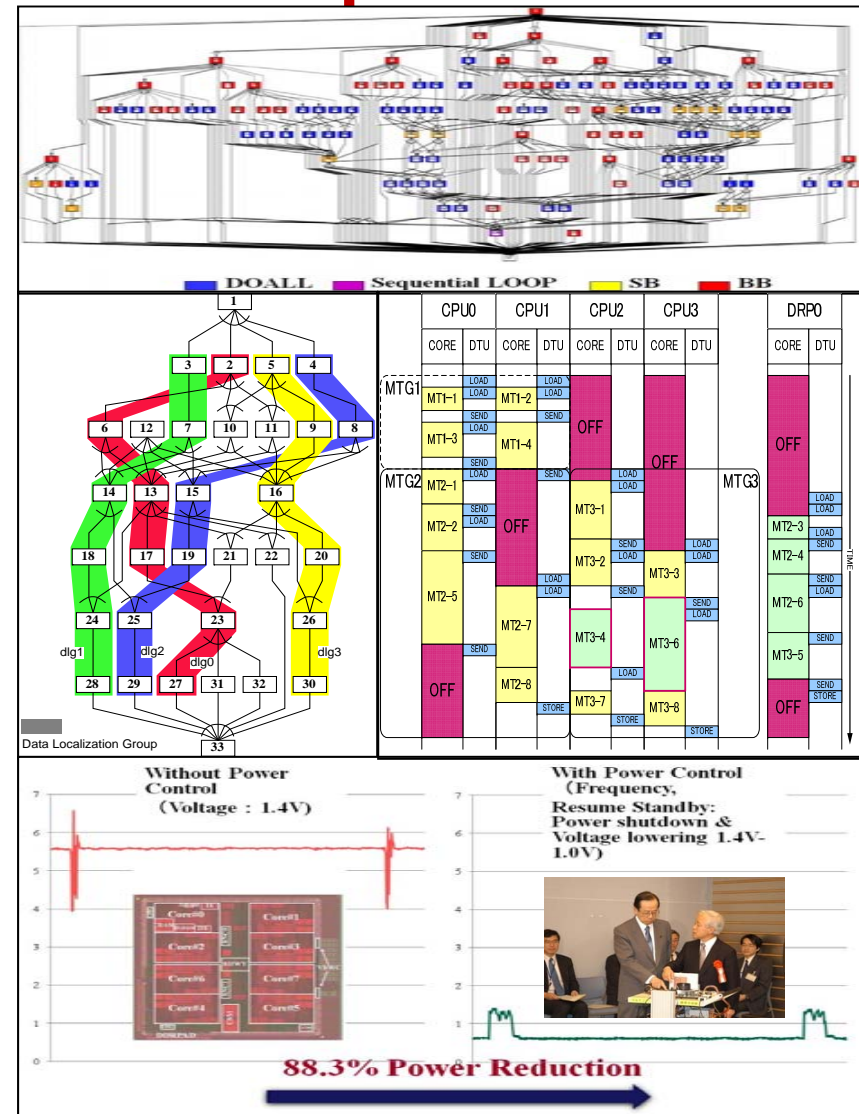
DOALL Sequential LOOP SB BB

1
3 2 5 4
6 12 7 10 11 9 8
14 13 15 16
18 17 19 21 22 20
24 25 23 26
dlg1 dlg2 dlg0 dlg3
28 29 27 31 32 30
33
Data Localization Group

| | CPU0 | | CPU1 | | CPU2 | | CPU3 | | | DRP0 | |
|---|---|---|---|---|---|---|---|---|---|---|---|
| | CORE | DTU | CORE | DTU | CORE | DTU | CORE | DTU | | CORE | DTU |

MTG1
LOAD LOAD MT1-1 MT1-2 LOAD LOAD OFF
SEND SEND LOAD
MT1-3 MT1-4 OFF OFF
SEND
MTG2 LOAD SEND LOAD MTG3
MT2-1 LOAD
LOAD
SEND MT3-1 LOAD
MT2-2 LOAD OFF SEND MT2-3 SEND
SEND LOAD LOAD MT2-4
MT3-2 LOAD
SEND MT3-3 SEND
LOAD SEND LOAD
MT2-5 LOAD SEND MT2-6
MT2-7 MT3-4 MT3-6 SEND
SEND MT3-5
LOAD SEND
OFF MT2-8 MT3-7 STORE
STORE MT3-8 OFF
STORE
STORE
TIME

Without Power Control (Voltage : 1.4V)
With Power Control (Frequency, Resume Standby: Power shutdown & Voltage lowering 1.4V-1.0V)
7 6 5 4 3 2 1 0
7 6 5 4 3 2 1 0
Core#0 Core#1 Core#2 Core#3 Core#6 Core#7 Core#4 Core#5
88.3% Power Reduction